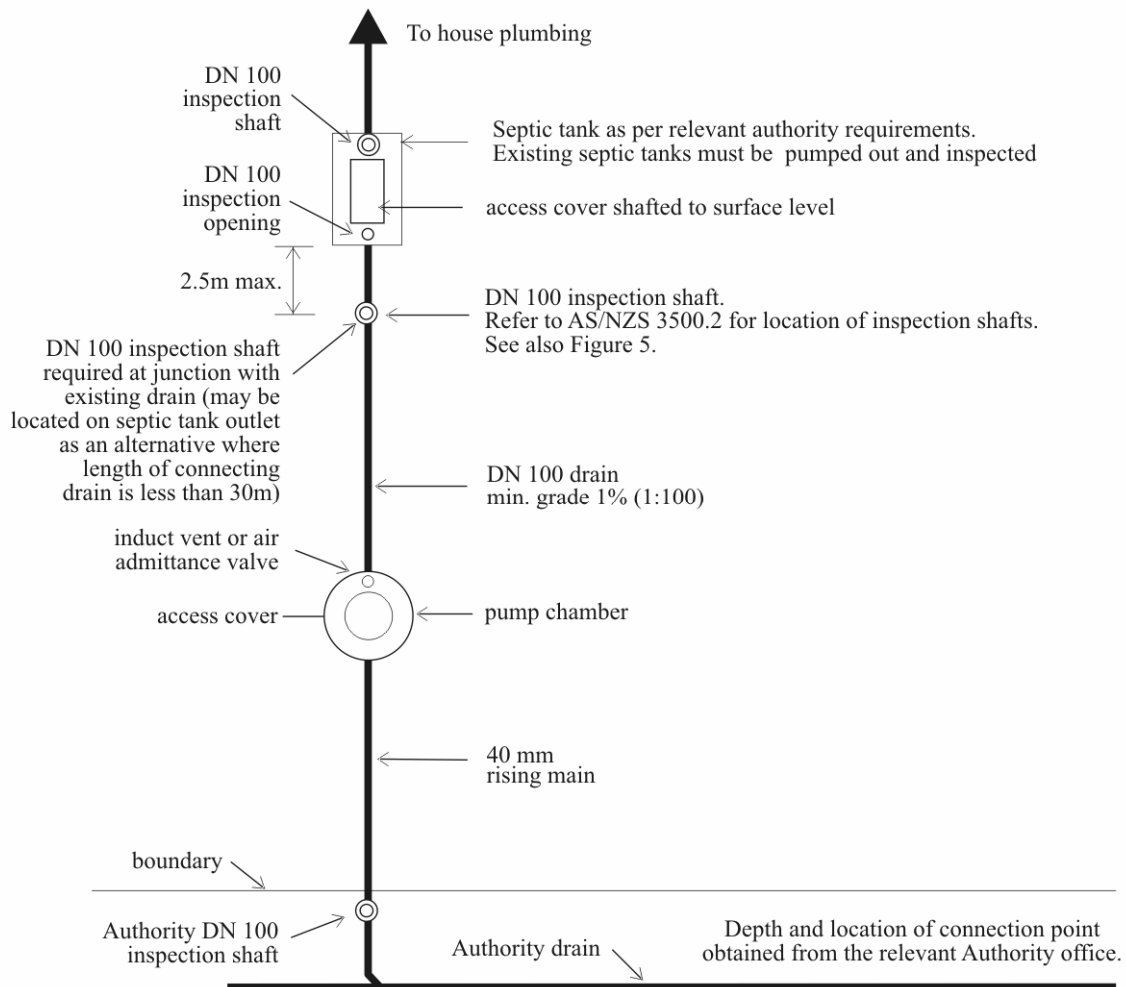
To house plumbing

DN 100 inspection shaft

Septic tank as per relevant authority requirements. Existing septic tanks must be pumped out and inspected

DN 100 inspection opening

access cover shafted to surface level

2.5m max.

DN 100 inspection shaft. Refer to AS/NZS 3500.2 for location of inspection shafts. See also Figure 5.

DN 100 inspection shaft required at junction with existing drain (may be located on septic tank outlet as an alternative where length of connecting drain is less than 30m)

DN 100 drain min. grade 1% (1:100)

induct vent or air admittance valve

access cover

pump chamber

40 mm rising main

boundary

Authority DN 100 inspection shaft

Authority drain

Depth and location of connection point obtained from the relevant Authority office.